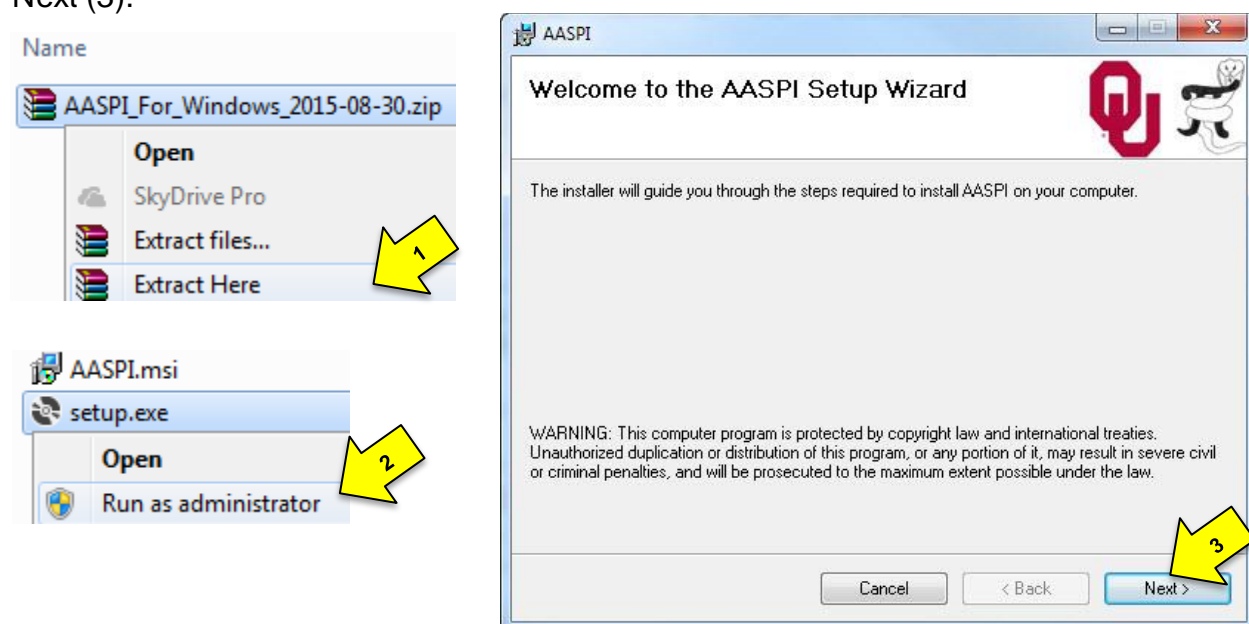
Next (3).

Name

AASPI_For_Windows_2015-08-30.zip

Open

SkyDrive Pro

Extract files...

Extract Here

1

AASPI.msi

setup.exe

Open

Run as administrator

2

AASPI

Welcome to the AASPI Setup Wizard

The installer will guide you through the steps required to install AASPI on your computer.

WARNING: This computer program is protected by copyright law and international treaties. Unauthorized duplication or distribution of this program, or any portion of it, may result in severe civil or criminal penalties, and will be prosecuted to the maximum extent possible under the law.

Cancel

< Back

Next >

3